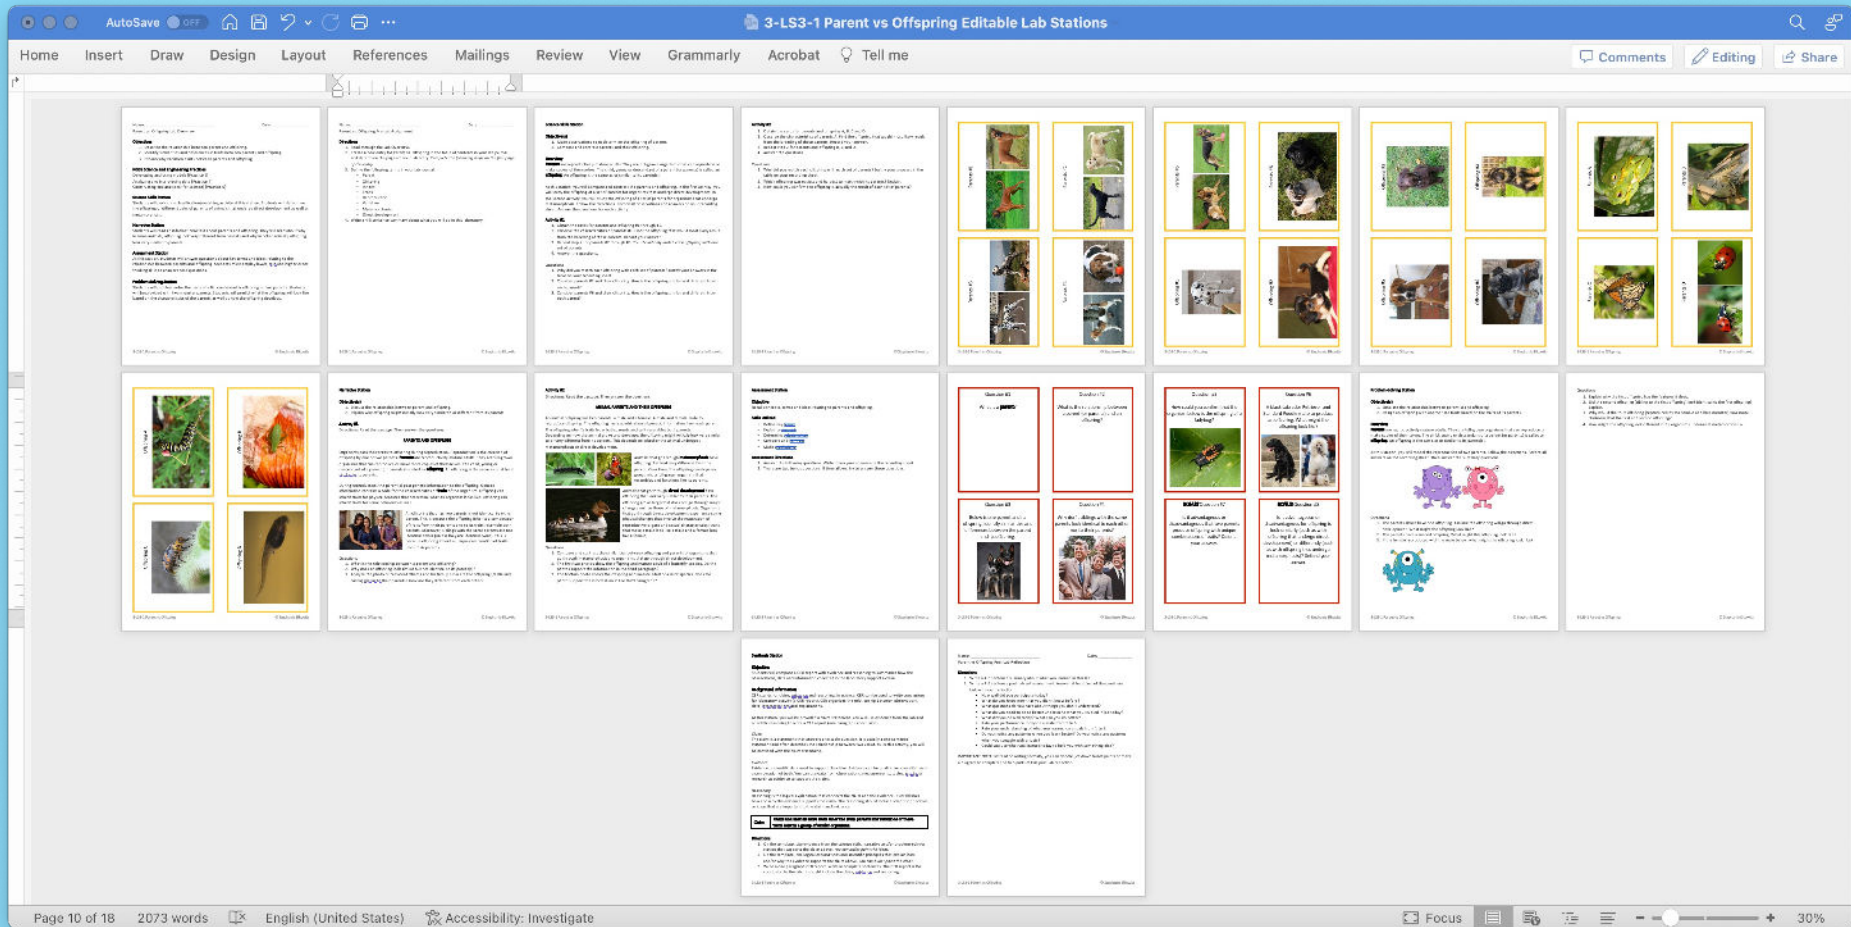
AutoSave OFF

3-LS3-1 Parent vs Offspring Editable Lab Stations

Home Insert Draw Design Layout References Mailings Review View Grammarly Acrobat Tell me

Comments Editing Share

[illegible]

Page 10 of 18 2073 words English (United States) Accessibility: Investigate

Focus

30%